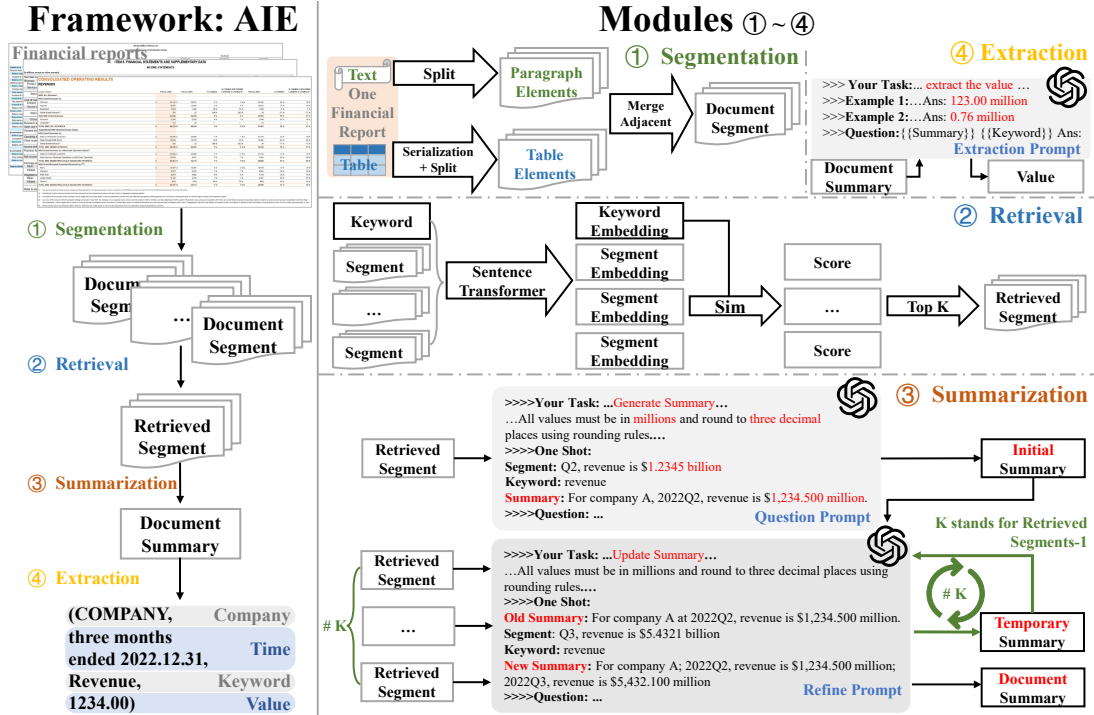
Framework: AIE

Financial reports

① Segmentation

Document Segment ... Document Segment

② Retrieval

Retrieved Segment

③ Summarization

Document Summary

④ Extraction

(COMPANY, Company
three months ended 2022.12.31, Time
Revenue, Keyword
1234.00) Value

Modules ①~④

Text One Financial Report Table

Split

Paragraph Elements

Serialization + Split

Table Elements

Merge Adjacent

Document Segment

① Segmentation

④ Extraction

>>> Your Task:... extract the value ...
>>>Example 1:...Ans: 123.00 million
>>>Example 2:...Ans: 0.76 million
>>>Question:{{Summary}} {{Keyword}} Ans:
Extraction Prompt

Document Summary

Value

② Retrieval

Keyword

Segment

...

Segment

Sentence Transformer

Keyword Embedding

Segment Embedding

Segment Embedding

Segment Embedding

Sim

Score

...

Score

Top K

Retrieved Segment

③ Summarization

>>>>Your Task: ...Generate Summary...
...All values must be in millions and round to three decimal places using rounding rules....
>>>>One Shot:
Segment: Q2, revenue is $1.2345 billion
Keyword: revenue
Summary: For company A, 2022Q2, revenue is $1,234.500 million.
>>>>Question: ...
Question Prompt

Retrieved Segment

Initial Summary

K stands for Retrieved Segments-1

>>>>Your Task: ...Update Summary...
...All values must be in millions and round to three decimal places using rounding rules....
>>>>One Shot:
Old Summary: For company A at 2022Q2, revenue is $1,234.500 million.
Segment: Q3, revenue is $5.4321 billion
Keyword: revenue
New Summary: For company A; 2022Q2, revenue is $1,234.500 million; 2022Q3, revenue is $5,432.100 million
>>>>Question: ...
Refine Prompt

# K

Retrieved Segment

...

Retrieved Segment

# K

Temporary Summary

Document Summary